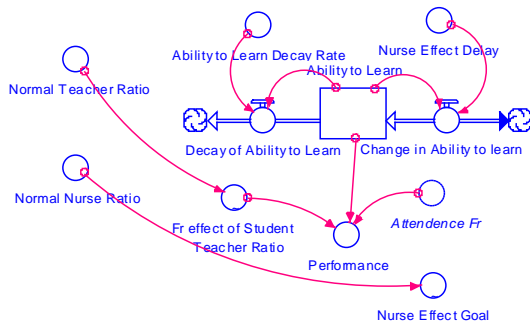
Ability to Learn Decay Rate
Nurse Effect Delay
Ability to Learn
Normal Teacher Ratio
Decay of Ability to Learn
Change in Ability to learn
Normal Nurse Ratio
Fr effect of Student Teacher Ratio
Attendence Fr
Performance
Nurse Effect Goal